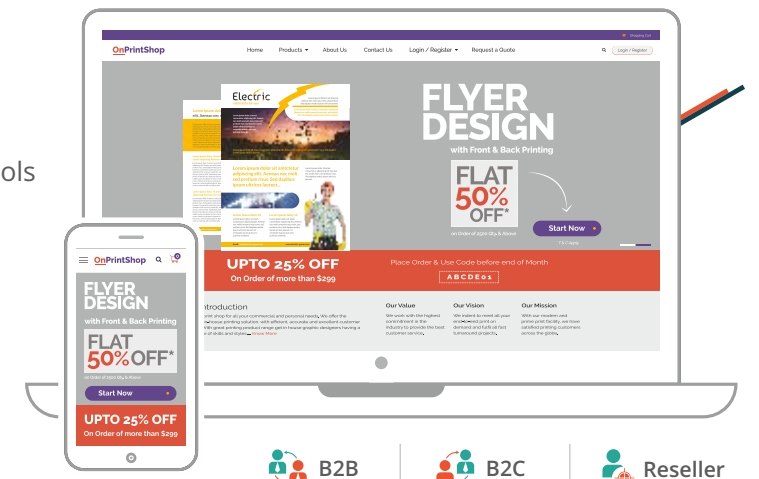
ols

Shopping Cart

OnPrintShop

Home Products About Us Contact Us Login / Register Request a Quote

Login / Register

Electric

Lorem ipsum dolor sit consectetur adipiscing elit. Aenean non lorem sed pretium risus. Sed dapibus ipsum dictum laoreet.

FLYER DESIGN

with Front & Back Printing

FLAT 50% OFF*

on Order of 1500 Qty & Above

Start Now

T & C Apply

UPTO 25% OFF

On Order of more than $299

Place Order & Use Code before end of Month

ABCDE01

Introduction

Our Value

Our Vision

Our Mission

OnPrintShop

FLYER DESIGN

with Front & Back Printing

FLAT 50% OFF*

on Order of 1500 Qty & Above

Start Now

UPTO 25% OFF

On Order of more than $299

B2B

B2C

Reseller